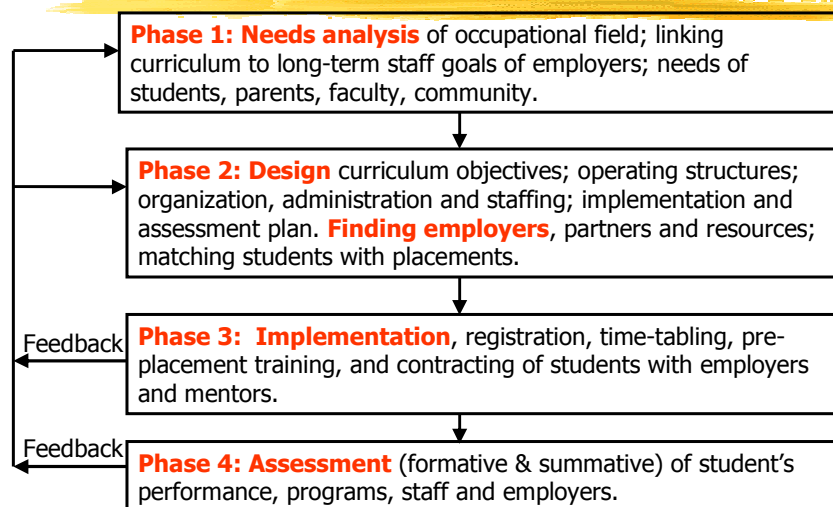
**Phase 1: Needs analysis** of occupational field; linking curriculum to long-term staff goals of employers; needs of students, parents, faculty, community.

**Phase 2: Design** curriculum objectives; operating structures; organization, administration and staffing; implementation and assessment plan. **Finding employers**, partners and resources; matching students with placements.

Feedback

**Phase 3: Implementation**, registration, time-tabling, pre-placement training, and contracting of students with employers and mentors.

Feedback

**Phase 4: Assessment** (formative & summative) of student's performance, programs, staff and employers.